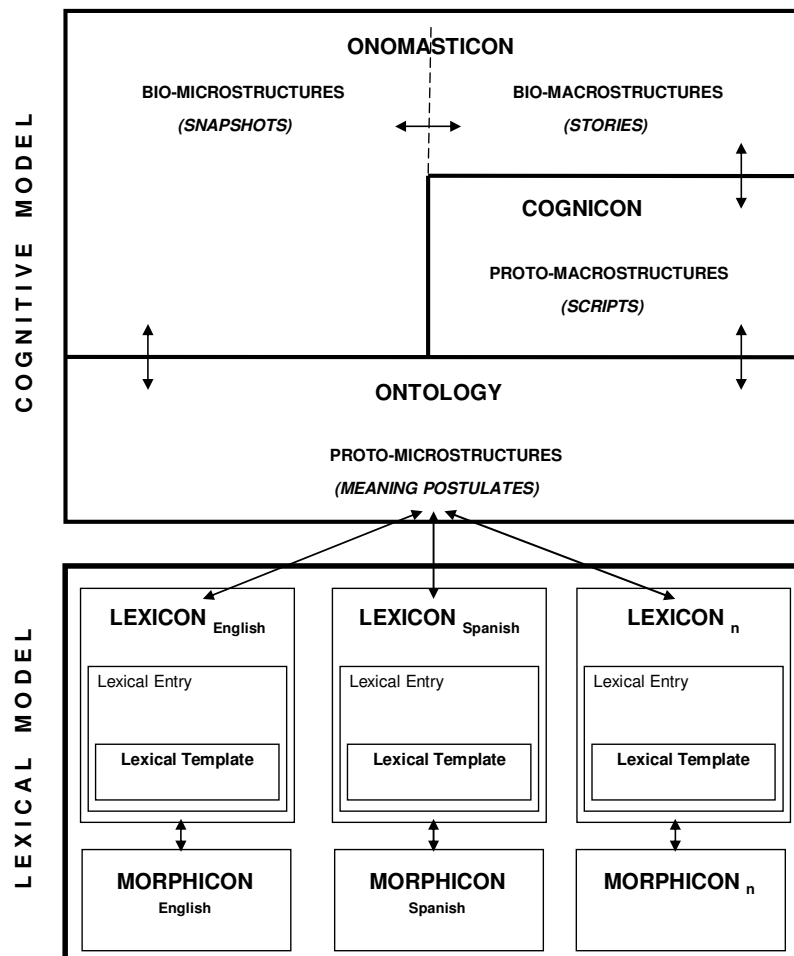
COGNITIVE MODEL

ONOMASTICON

BIO-MICROSTRUCTURES
(SNAPSHOTS)

BIO-MACROSTRUCTURES
(STORIES)

COGNICON

PROTO-MACROSTRUCTURES
(SCRIPTS)

ONTOLOGY

PROTO-MICROSTRUCTURES
(MEANING POSTULATES)

LEXICAL MODEL

LEXICON $_{English}$

Lexical Entry

Lexical Template

LEXICON $_{Spanish}$

Lexical Entry

Lexical Template

LEXICON $_{n}$

Lexical Entry

Lexical Template

MORPHICON
English

MORPHICON
Spanish

MORPHICON $_{n}$